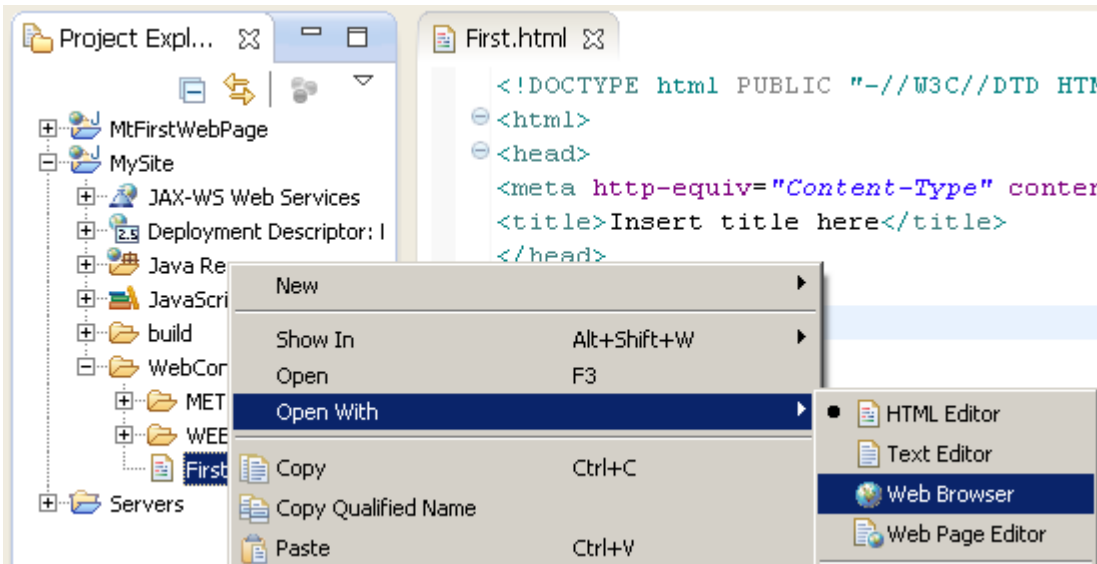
Project Expl...

MtFirstWebPage
MySite
JAX-WS Web Services
Deployment Descriptor: I
Java Re
JavaScri
build
WebCor
MET
WEE
First
Servers

First.html

<!DOCTYPE html PUBLIC "-//W3C//DTD HTM
<html>
<head>
<meta http-equiv="Content-Type" conter
<title>Insert title here</title>
</head>

New
Show In Alt+Shift+W
Open F3
Open With
Copy Ctrl+C
Copy Qualified Name
Paste Ctrl+V

HTML Editor
Text Editor
Web Browser
Web Page Editor